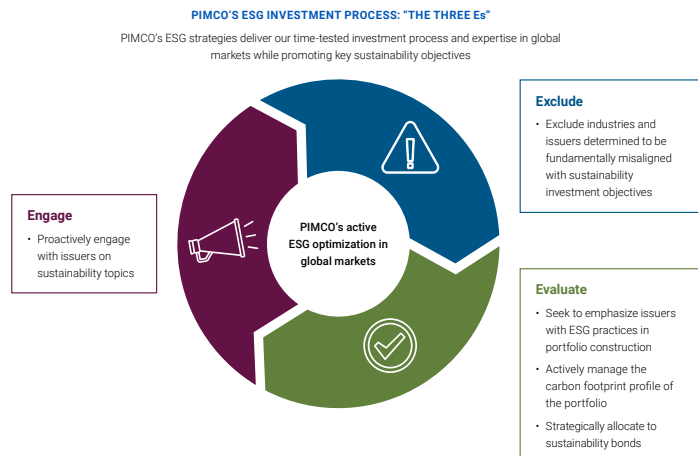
PIMCO'S ESG INVESTMENT PROCESS: "THE THREE Es"

PIMCO's ESG strategies deliver our time-tested investment process and expertise in global markets while promoting key sustainability objectives

Exclude

• Exclude industries and issuers determined to be fundamentally misaligned with sustainability investment objectives

Engage

• Proactively engage with issuers on sustainability topics

PIMCO's active ESG optimization in global markets

Evaluate

• Seek to emphasize issuers with ESG practices in portfolio construction

• Actively manage the carbon footprint profile of the portfolio

• Strategically allocate to sustainability bonds